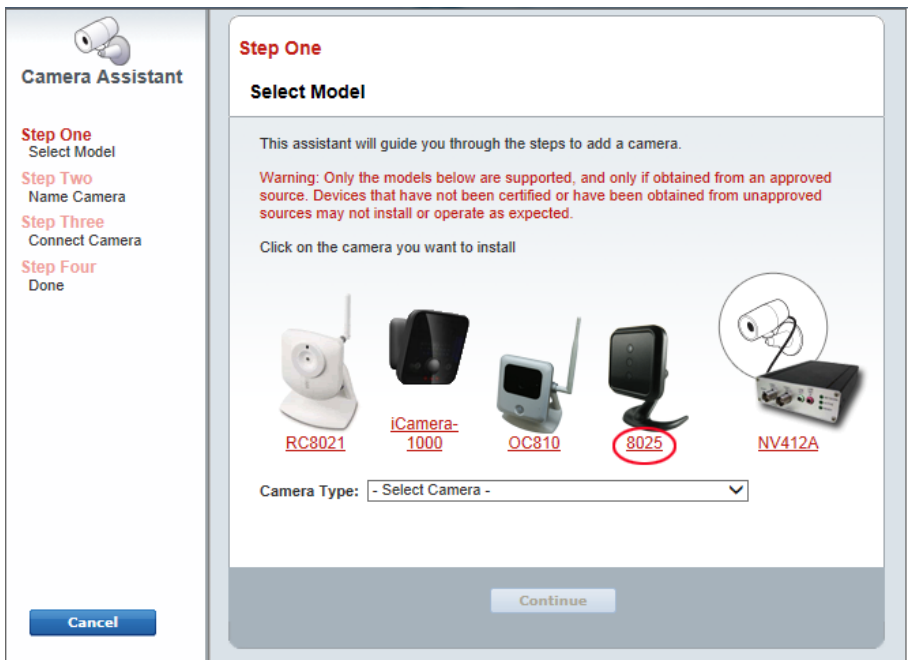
Camera Assistant

Step One
Select Model
Step Two
Name Camera
Step Three
Connect Camera
Step Four
Done

Cancel

Step One

Select Model

This assistant will guide you through the steps to add a camera.

Warning: Only the models below are supported, and only if obtained from an approved source. Devices that have not been certified or have been obtained from unapproved sources may not install or operate as expected.

Click on the camera you want to install

RC8021 iCamera-1000 OC810 8025 NV412A

Camera Type: - Select Camera -

Continue